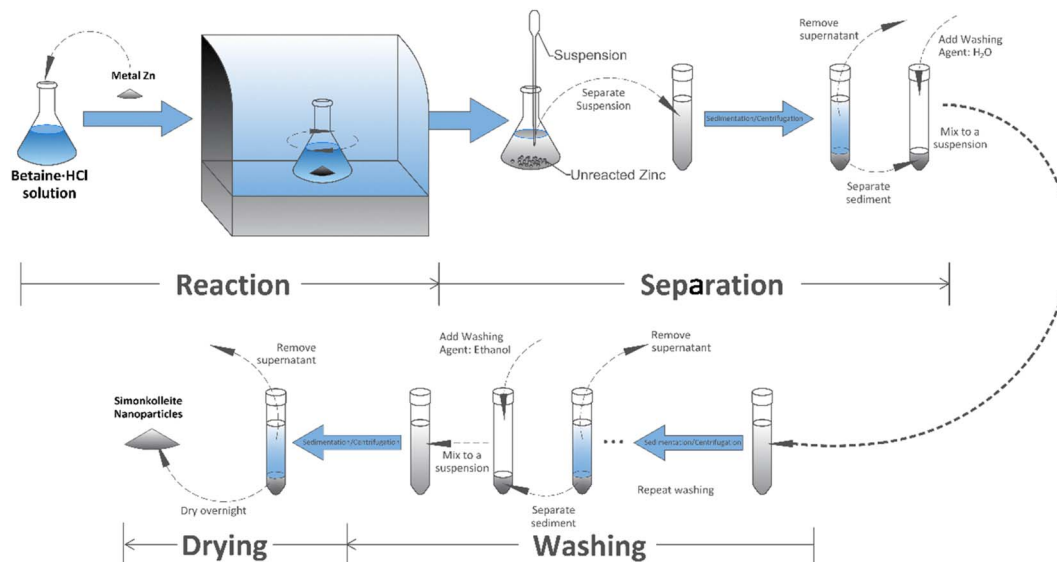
Metal Zn

Betaine·HCl solution

Suspension

Separate Suspension

Unreacted Zinc

Sedimentation/Centrifugation

Remove supernatant

Add Washing Agent: $H_2O$

Mix to a suspension

Separate sediment

Reaction

Separation

Simonkolleite Nanoparticles

Remove supernatant

Sedimentation/Centrifugation

Dry overnight

Add Washing Agent: Ethanol

Mix to a suspension

Separate sediment

Remove supernatant

...

Sedimentation/Centrifugation

Repeat washing

Drying

Washing